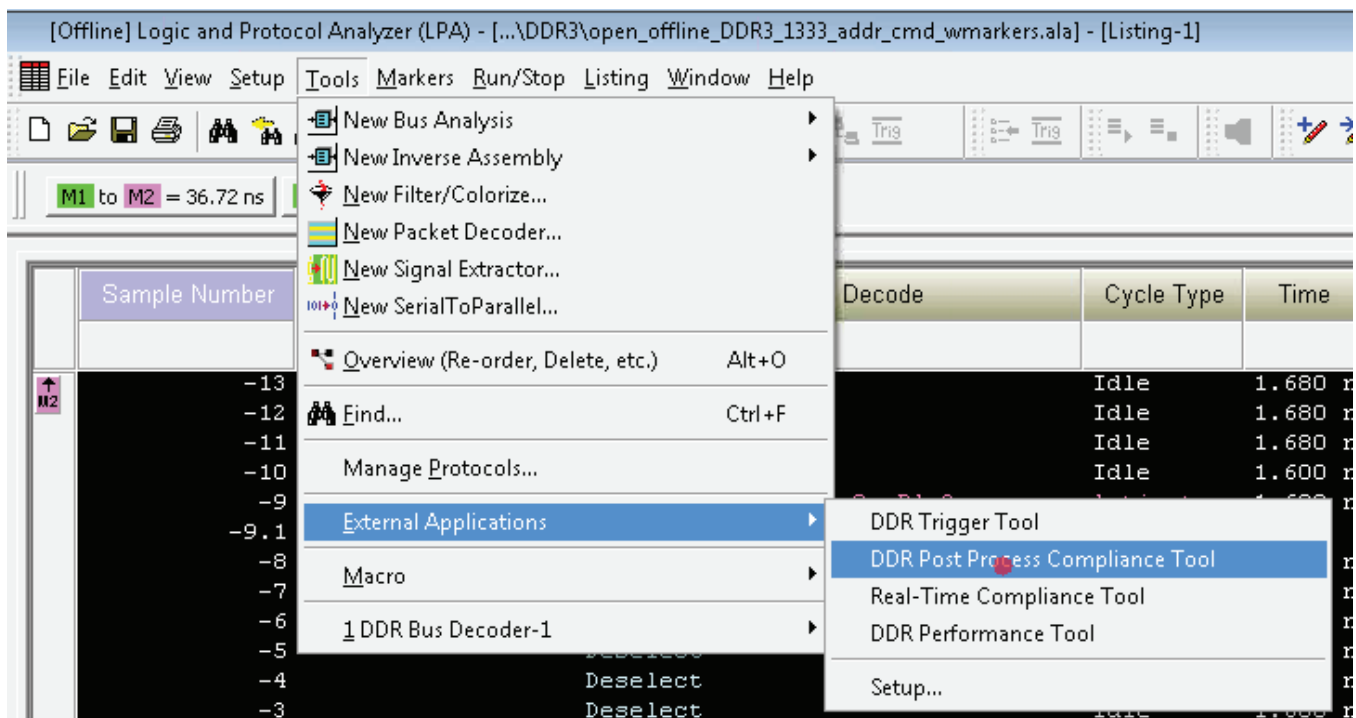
[Offline] Logic and Protocol Analyzer (LPA) - [...\DDR3\open_offline_DDR3_1333_addr_cmd_wmarkers.ala] - [Listing-1]

File Edit View Setup Tools Markers Run/Stop Listing Window Help

Trig Trig

M1 to M2 = 36.72 ns

New Bus Analysis
New Inverse Assembly
New Filter/Colorize...
New Packet Decoder...
New Signal Extractor...
New SerialToParallel...
Overview (Re-order, Delete, etc.) Alt+O
Find... Ctrl+F
Manage Protocols...
External Applications
Macro
1 DDR Bus Decoder-1

DDR Trigger Tool
DDR Post Process Compliance Tool
Real-Time Compliance Tool
DDR Performance Tool
Setup...

| Sample Number | Decode | Cycle Type | Time |
|---|---|---|---|
| -13 | | Idle | 1.680 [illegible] |
| -12 | | Idle | 1.680 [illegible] |
| -11 | | Idle | 1.680 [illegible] |
| -10 | | Idle | 1.600 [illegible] |
| -9 | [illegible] | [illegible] | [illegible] |
| -9.1 | | | |
| -8 | | | |
| -7 | | | |
| -6 | | | |
| -5 | Deselect | | |
| -4 | Deselect | | |
| -3 | Deselect | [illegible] | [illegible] |

M2